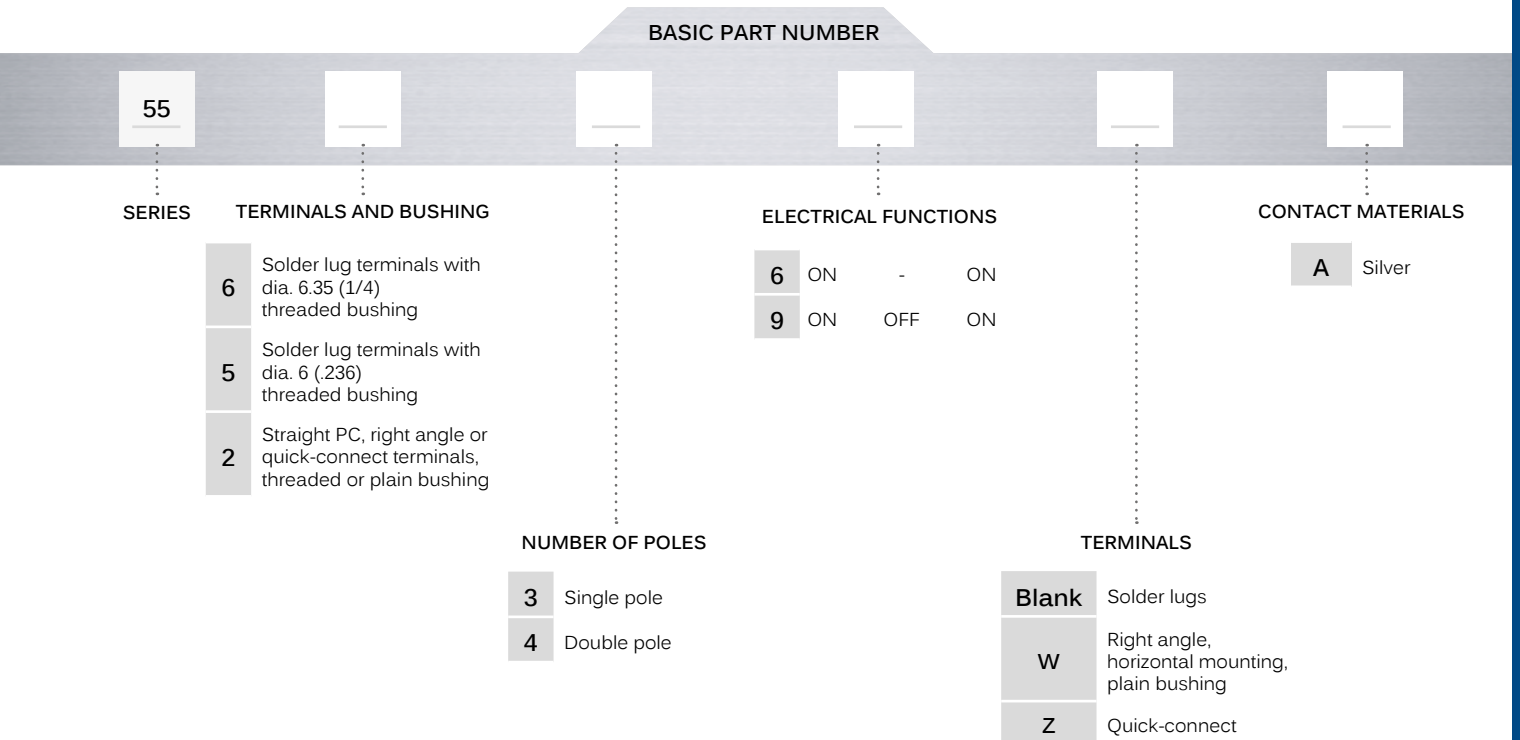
BASIC PART NUMBER

55

SERIES

TERMINALS AND BUSHING

| | |
|---|---|
| 6 | Solder lug terminals with dia. 6.35 (1/4) threaded bushing |
| 5 | Solder lug terminals with dia. 6 (.236) threaded bushing |
| 2 | Straight PC, right angle or quick-connect terminals, threaded or plain bushing |

NUMBER OF POLES

| | |
|---|---|
| 3 | Single pole |
| 4 | Double pole |

ELECTRICAL FUNCTIONS

| | | | |
|---|---|---|---|
| 6 | ON | - | ON |
| 9 | ON | OFF | ON |

TERMINALS

| | |
|---|---|
| Blank | Solder lugs |
| W | Right angle, horizontal mounting, plain bushing |
| Z | Quick-connect |

CONTACT MATERIALS

| | |
|---|---|
| A | Silver |